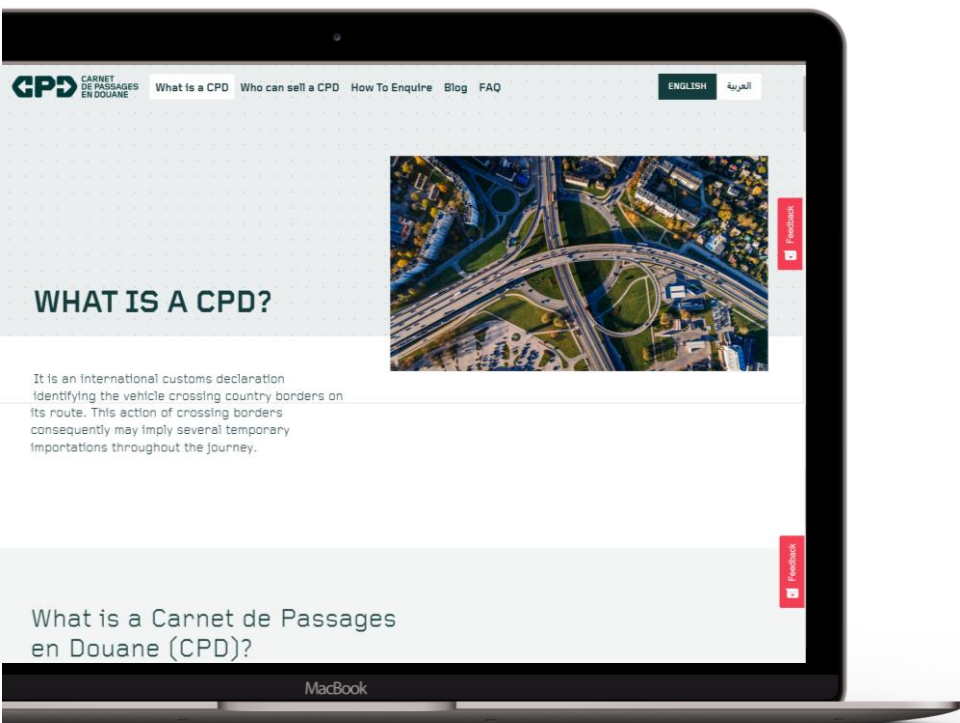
CPD CARNET DE PASSAGES EN DOUANE

What is a CPD Who can sell a CPD How To Enquire Blog FAQ

ENGLISH العربية

Feedback

WHAT IS A CPD?

It is an international customs declaration identifying the vehicle crossing country borders on its route. This action of crossing borders consequently may imply several temporary importations throughout the journey.

Feedback

What is a Carnet de Passages en Douane (CPD)?

MacBook